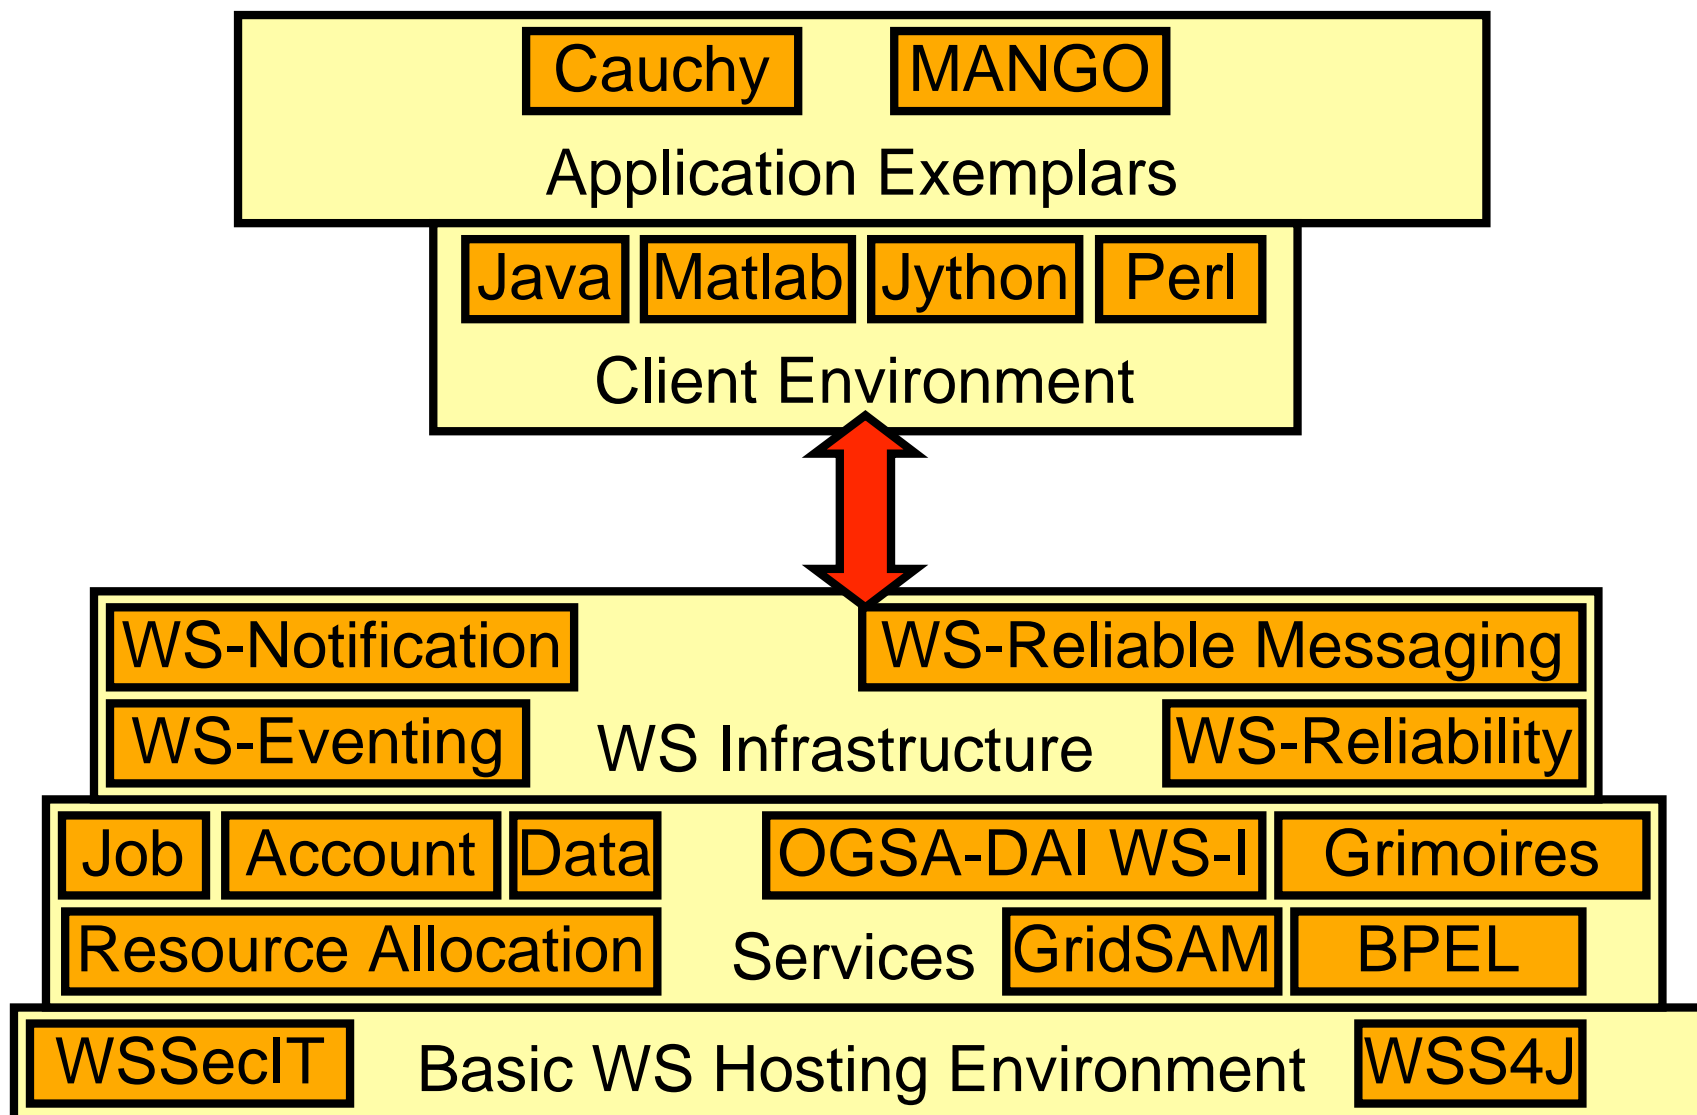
Cauchy MANGO

Application Exemplars

Java Matlab Jython Perl

Client Environment

WS-Notification WS-Reliable Messaging

WS-Eventing WS Infrastructure WS-Reliability

Job Account Data OGSA-DAI WS-I Grimoires

Resource Allocation Services GridSAM BPEL

WSSecIT Basic WS Hosting Environment WSS4J